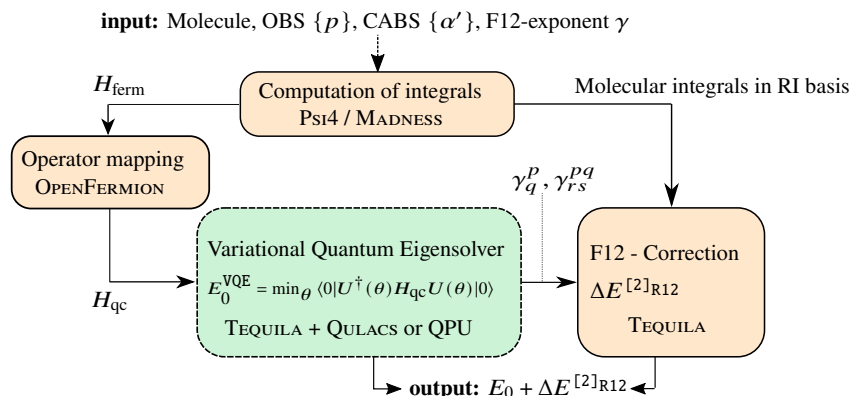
**input:** Molecule, OBS $\{p\}$, CABS $\{\alpha'\}$, F12-exponent $\gamma$

$H_{\text{ferm}}$

Computation of integrals
Psi4 / Madness

Molecular integrals in RI basis

Operator mapping
OpenFermion

$\gamma_q^p, \gamma_{rs}^{pq}$

Variational Quantum Eigensolver
$E_0^{\texttt{VQE}} = \min_\theta \langle 0|U^\dagger(\theta) H_{\text{qc}} U(\theta)|0\rangle$
Tequila + Qulacs or QPU

$H_{\text{qc}}$

F12 - Correction
$\Delta E^{[2]}{}_{\text{R12}}$
Tequila

**output:** $E_0 + \Delta E^{[2]}{}_{\text{R12}}$